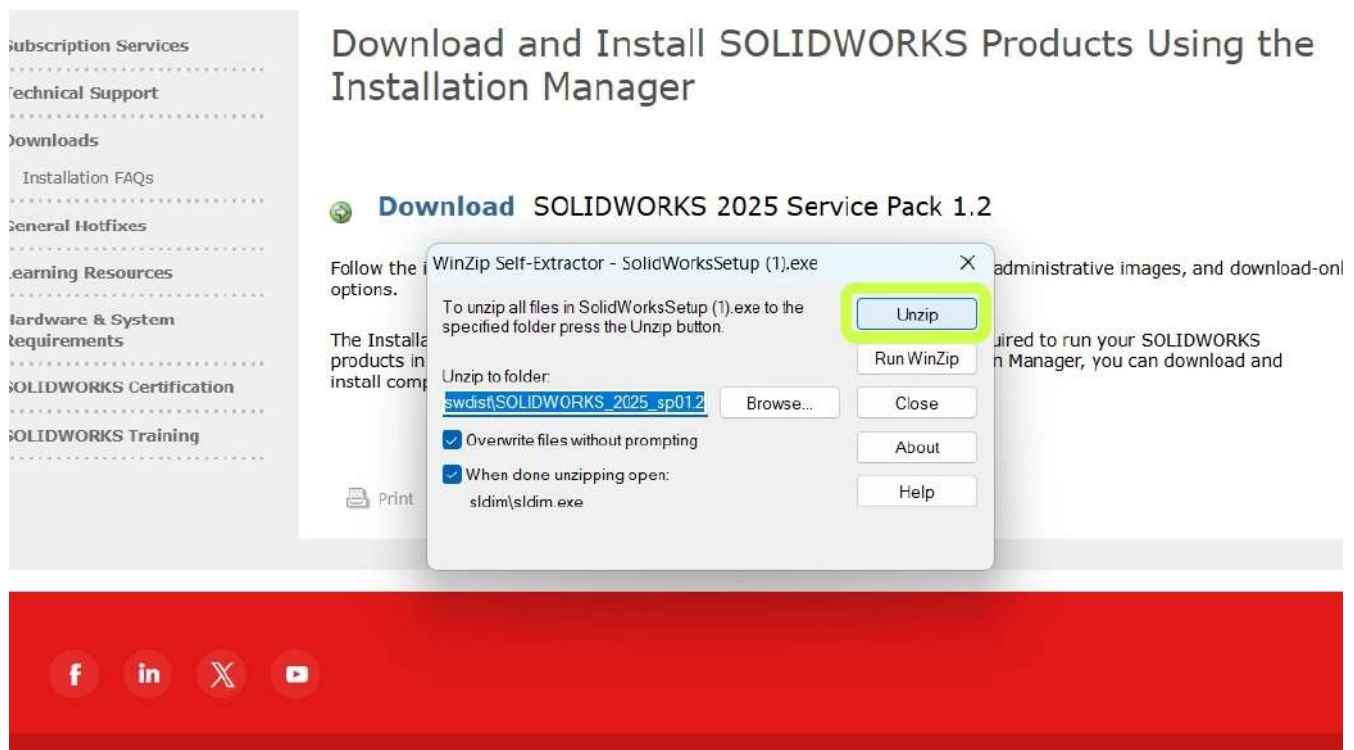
ubscription Services
echnical Support
ownloads
Installation FAQs
eneral Hotfixes
earning Resources
ardware & System
equirements
OLIDWORKS Certification
OLIDWORKS Training

Download and Install SOLIDWORKS Products Using the Installation Manager

Download SOLIDWORKS 2025 Service Pack 1.2

Follow the i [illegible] administrative images, and download-onl options.

The Installa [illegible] uired to run your SOLIDWORKS products in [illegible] n Manager, you can download and install comp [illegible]

Print

WinZip Self-Extractor - SolidWorksSetup (1).exe
×
To unzip all files in SolidWorksSetup (1).exe to the specified folder press the Unzip button.
Unzip
Run WinZip
Unzip to folder:
swdist\SOLIDWORKS_2025_sp01.2
Browse...
Close
Overwrite files without prompting
About
When done unzipping open:
sldim\sldim.exe
Help

f in X